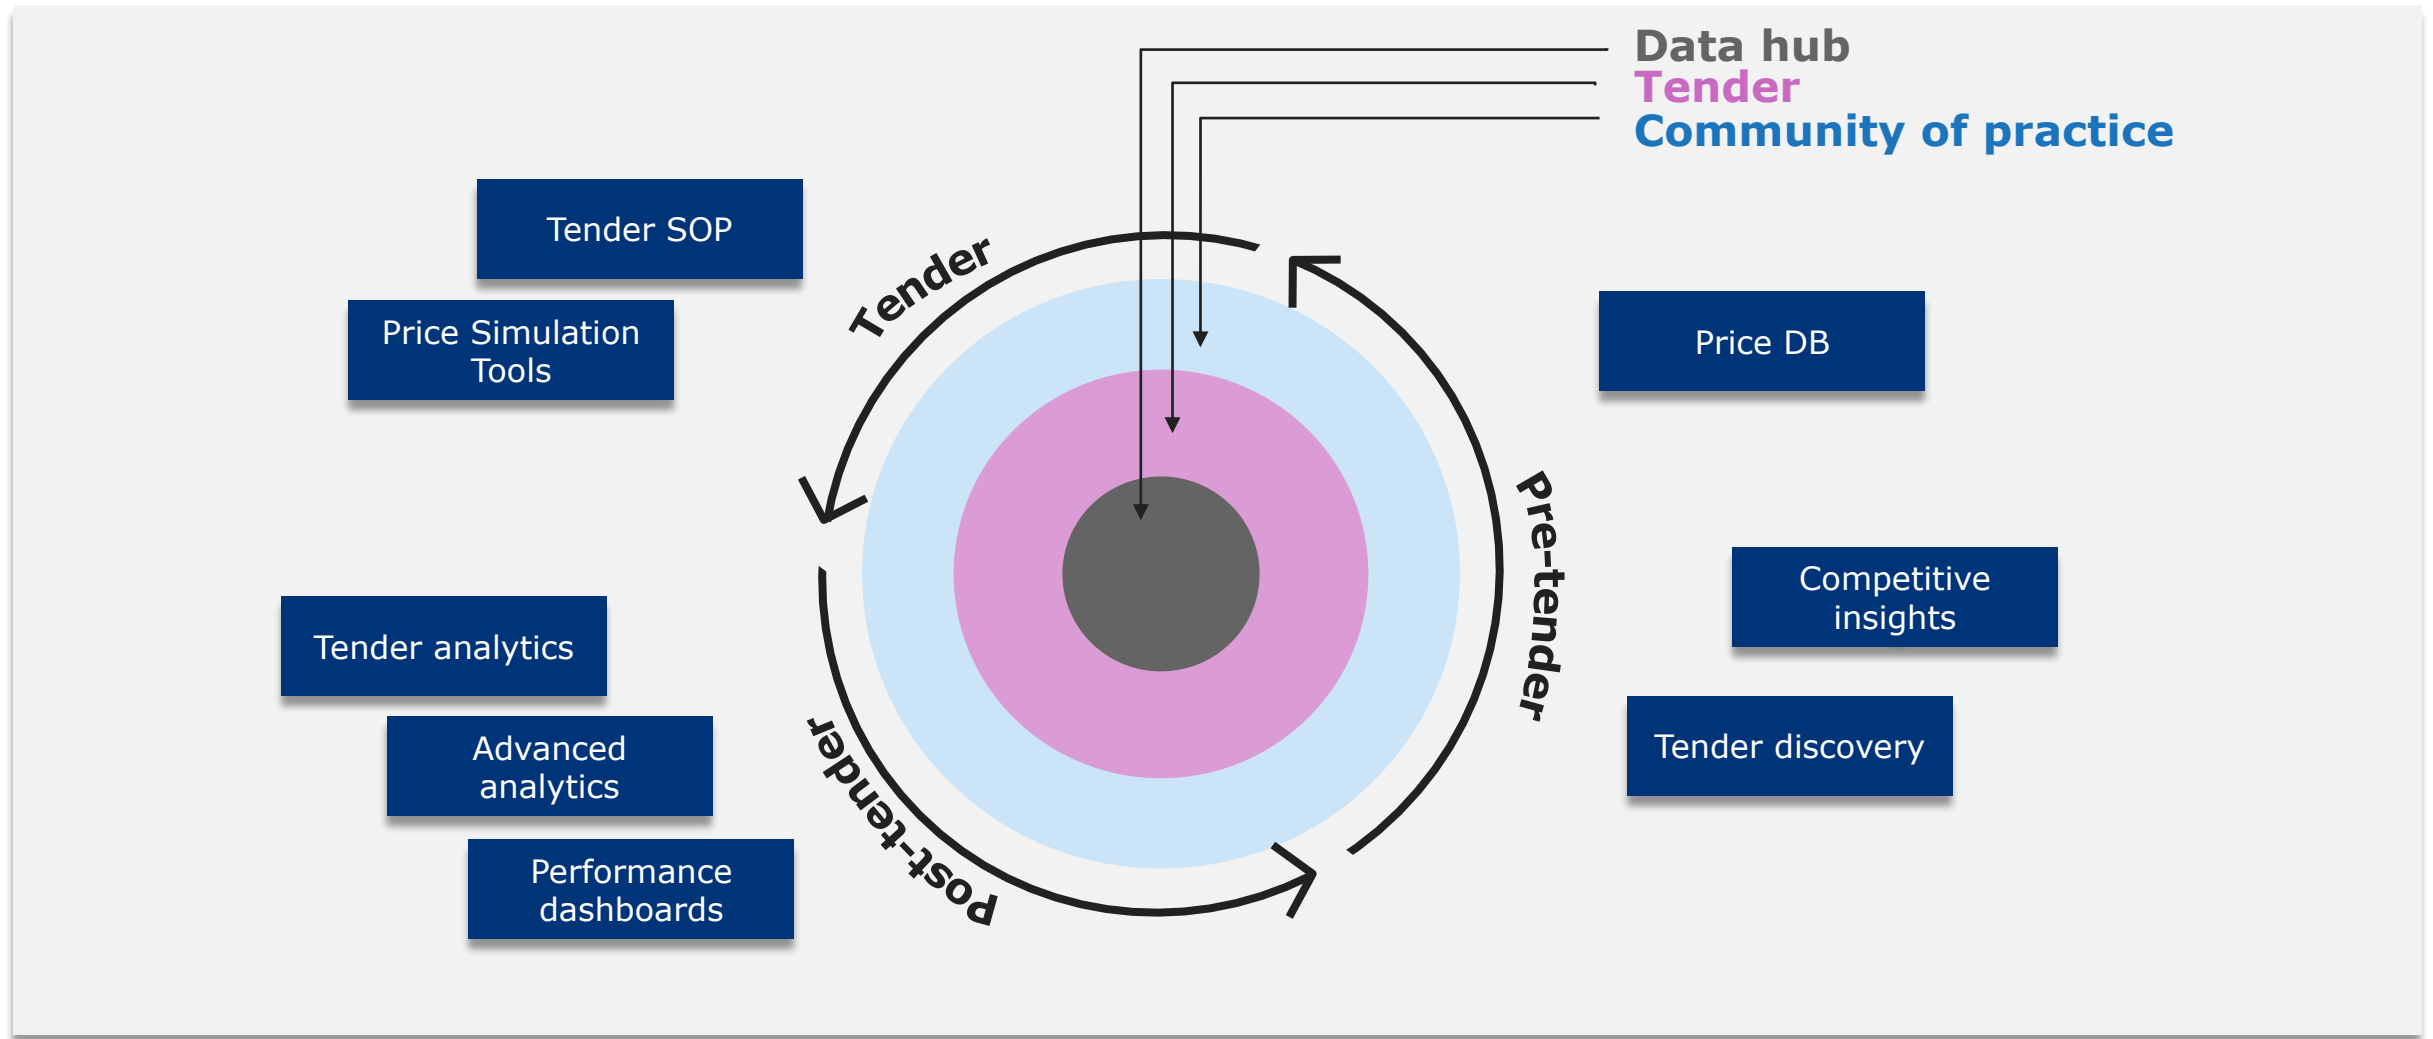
Data hub
Tender
Community of practice

Tender SOP

Price Simulation Tools

Tender

Price DB

Pre-tender

Competitive insights

Tender discovery

Tender analytics

Advanced analytics

Performance dashboards

Post-tender